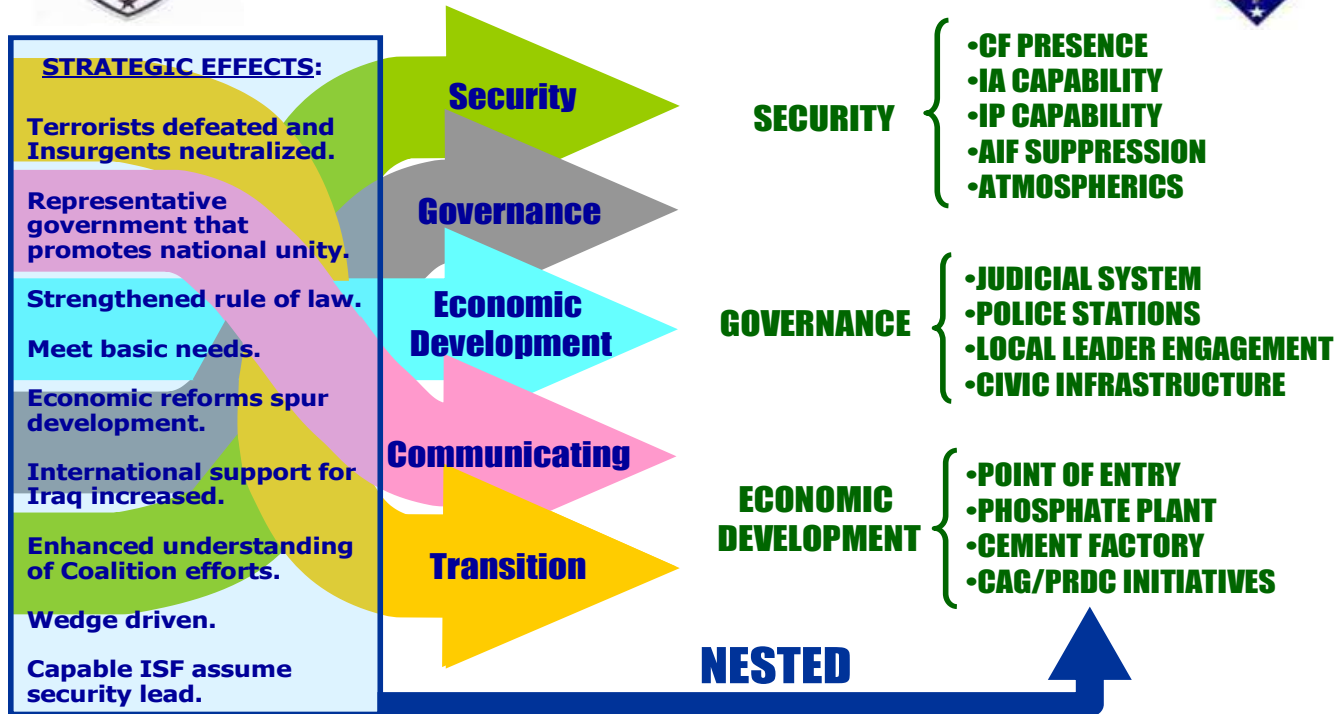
STRATEGIC EFFECTS:

Terrorists defeated and Insurgents neutralized.

Representative government that promotes national unity.

Strengthened rule of law.

Meet basic needs.

Economic reforms spur development.

International support for Iraq increased.

Enhanced understanding of Coalition efforts.

Wedge driven.

Capable ISF assume security lead.

Security

Governance

Economic Development

Communicating

Transition

SECURITY
•CF PRESENCE
•IA CAPABILITY
•IP CAPABILITY
•AIF SUPPRESSION
•ATMOSPHERICS

GOVERNANCE
•JUDICIAL SYSTEM
•POLICE STATIONS
•LOCAL LEADER ENGAGEMENT
•CIVIC INFRASTRUCTURE

ECONOMIC DEVELOPMENT
•POINT OF ENTRY
•PHOSPHATE PLANT
•CEMENT FACTORY
•CAG/PRDC INITIATIVES

NESTED